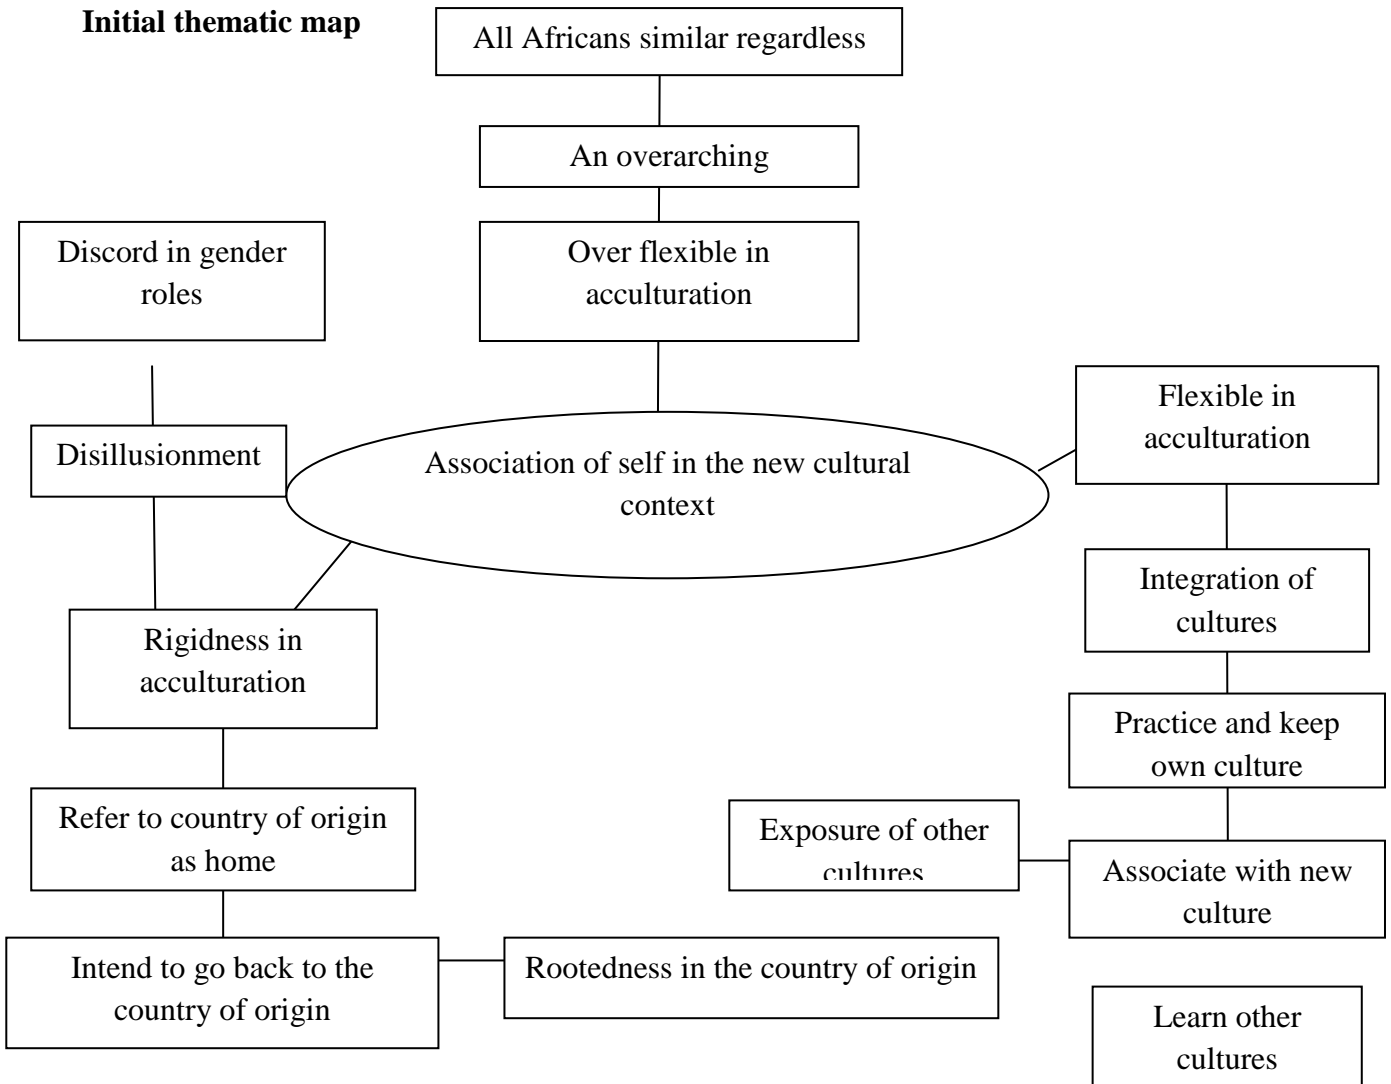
**Initial thematic map**

All Africans similar regardless

An overarching

Over flexible in acculturation

Discord in gender roles

Disillusionment

Association of self in the new cultural context

Flexible in acculturation

Integration of cultures

Practice and keep own culture

Rigidness in acculturation

Refer to country of origin as home

Intend to go back to the country of origin

Rootedness in the country of origin

Exposure of other cultures

Associate with new culture

Learn other cultures